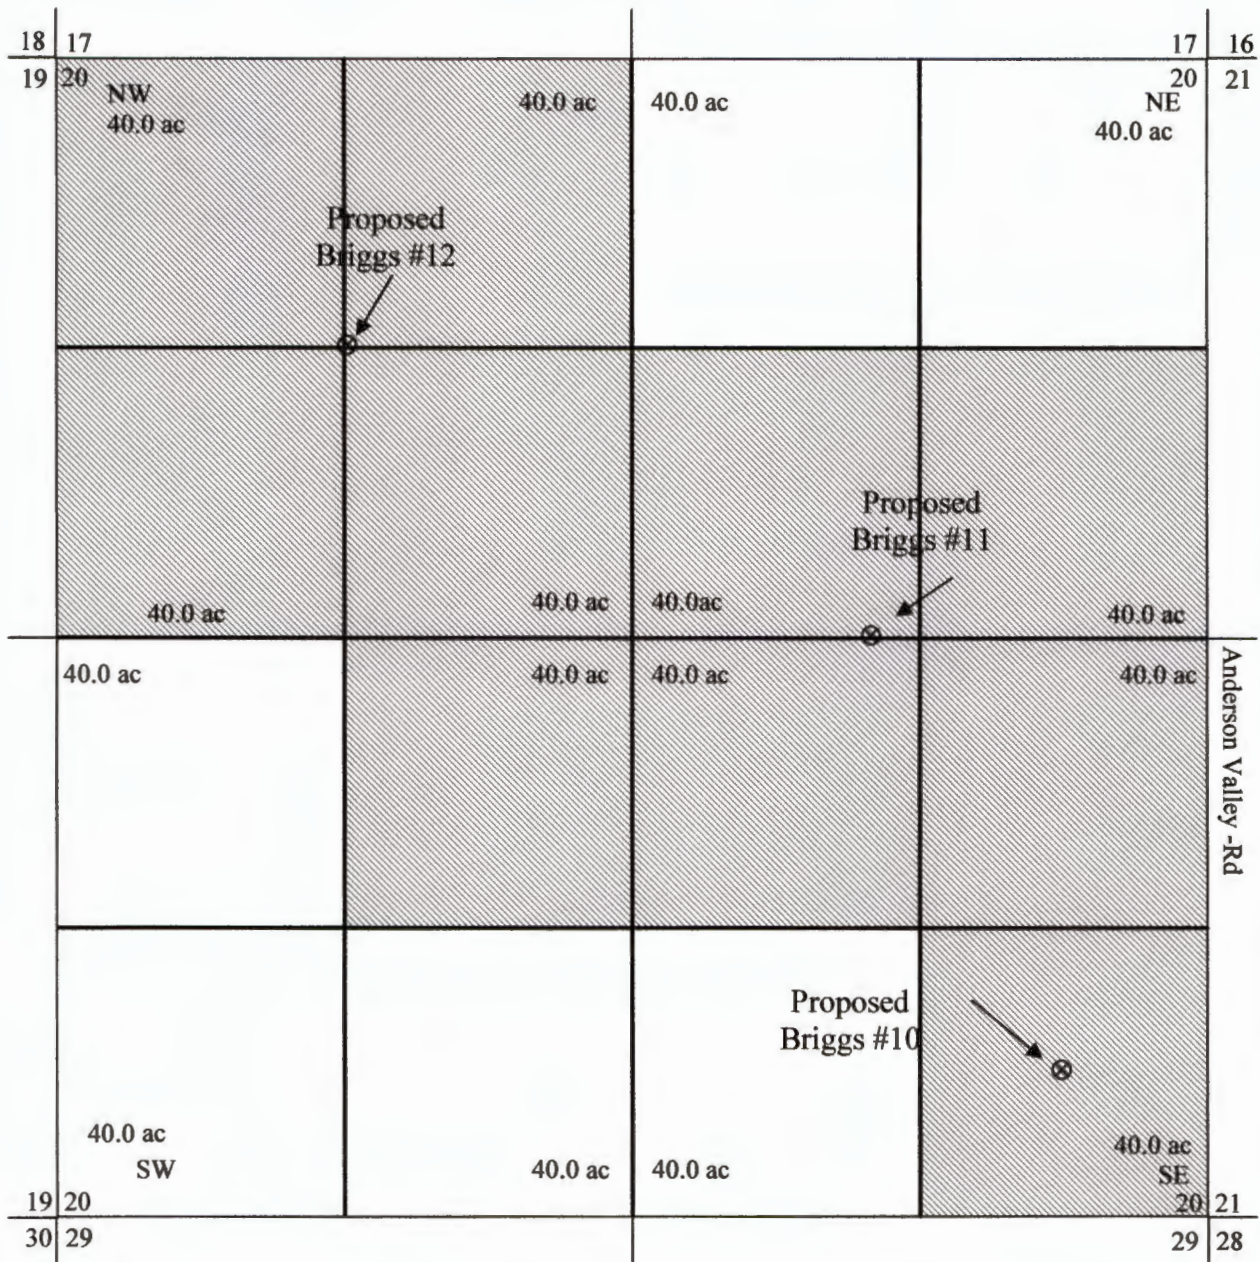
18 17
19 20
NW
40.0 ac
40.0 ac
40.0 ac
17 16
20 21
NE
40.0 ac
Proposed
Briggs #12
Proposed
Briggs #11
40.0 ac
40.0 ac
40.0ac
40.0 ac
40.0 ac
40.0 ac
40.0 ac
40.0 ac
Anderson Valley -Rd
Proposed
Briggs #10
40.0 ac
SW
40.0 ac
40.0 ac
40.0 ac
SE
19 20
30 29
20 21
29 28